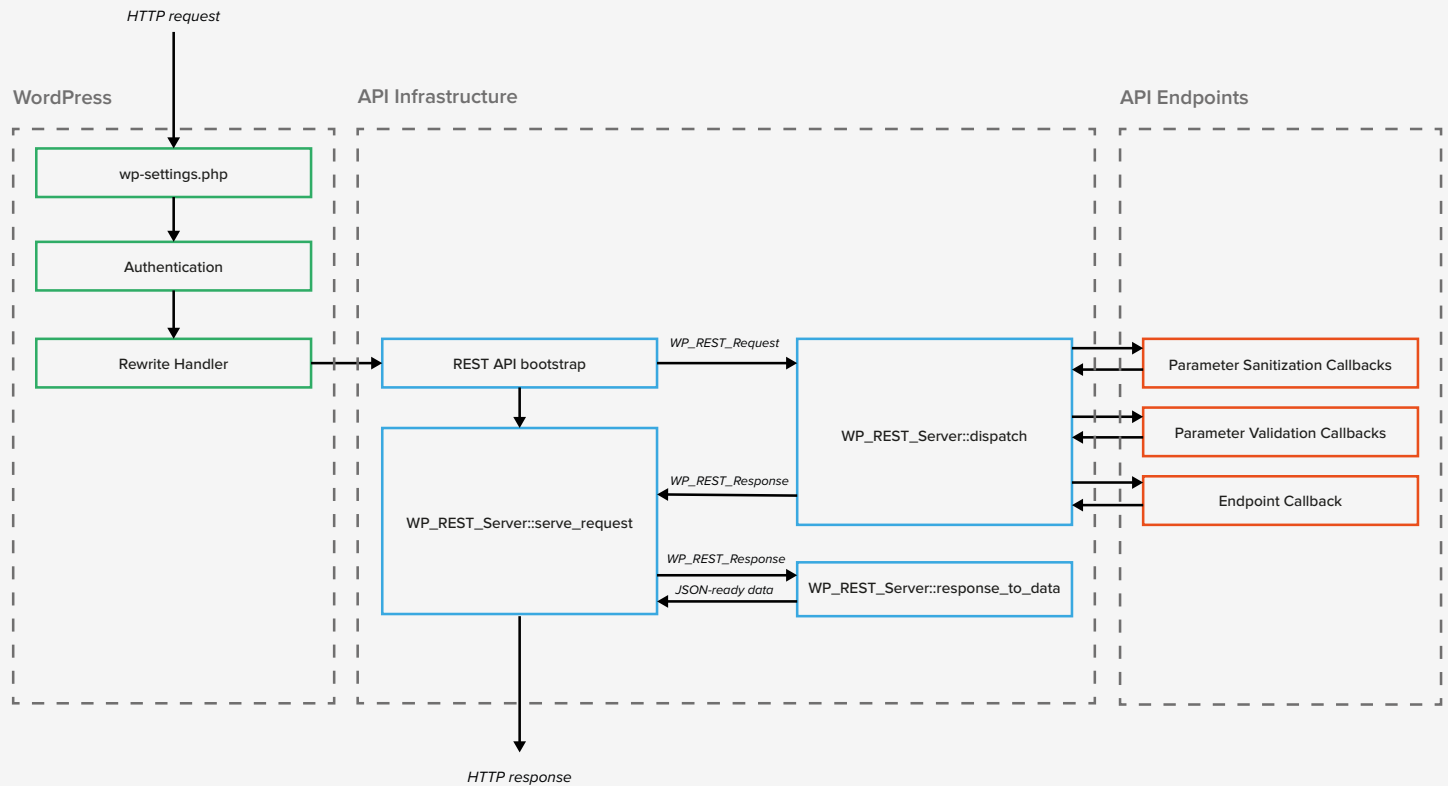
HTTP request

WordPress

API Infrastructure

API Endpoints

wp-settings.php

Authentication

Rewrite Handler

REST API bootstrap

WP_REST_Request

WP_REST_Server::dispatch

Parameter Sanitization Callbacks

Parameter Validation Callbacks

Endpoint Callback

WP_REST_Response

WP_REST_Server::serve_request

WP_REST_Response

JSON-ready data

WP_REST_Server::response_to_data

HTTP response